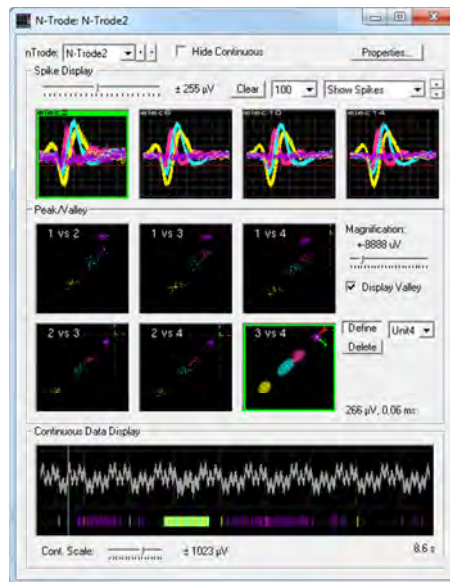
N-Trode: N-Trode2

nTrode: N-Trode2

Hide Continuous

Properties...

Spike Display

± 255 µV

Clear

100

Show Spikes

elec2

elec6

elec10

elec14

Peak/Valley

1 vs 2

1 vs 3

1 vs 4

Magnification:

+-8888 uV

Display Valley

2 vs 3

2 vs 4

3 vs 4

Define

Unit4

Delete

266 µV, 0.06 ms

Continuous Data Display

Cont. Scale:

± 1023 µV

8.6 s